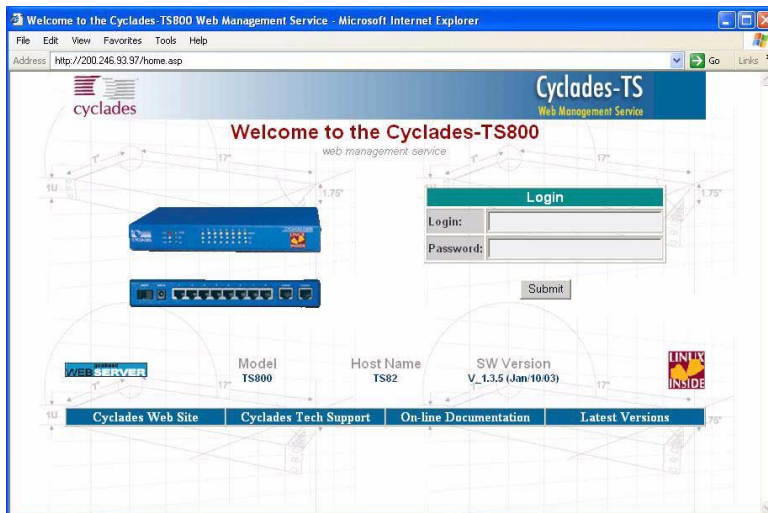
Welcome to the Cyclades-TS800 Web Management Service - Microsoft Internet Explorer

File Edit View Favorites Tools Help

Address http://200.246.93.97/home.asp Go Links

cyclades

Cyclades-TS
Web Management Service

Welcome to the Cyclades-TS800
web management service

1U 17" 1.75" 17" 1.75"

| Login | |
|---|---|
| Login: | |
| Password: | |

Submit

WEB SERVER

| Model | Host Name | SW Version |
|---|---|---|
| TS800 | TS82 | V_1.3.5 (Jan/10/03) |

LINUX INSIDE

Cyclades Web Site | Cyclades Tech Support | On-line Documentation | Latest Versions